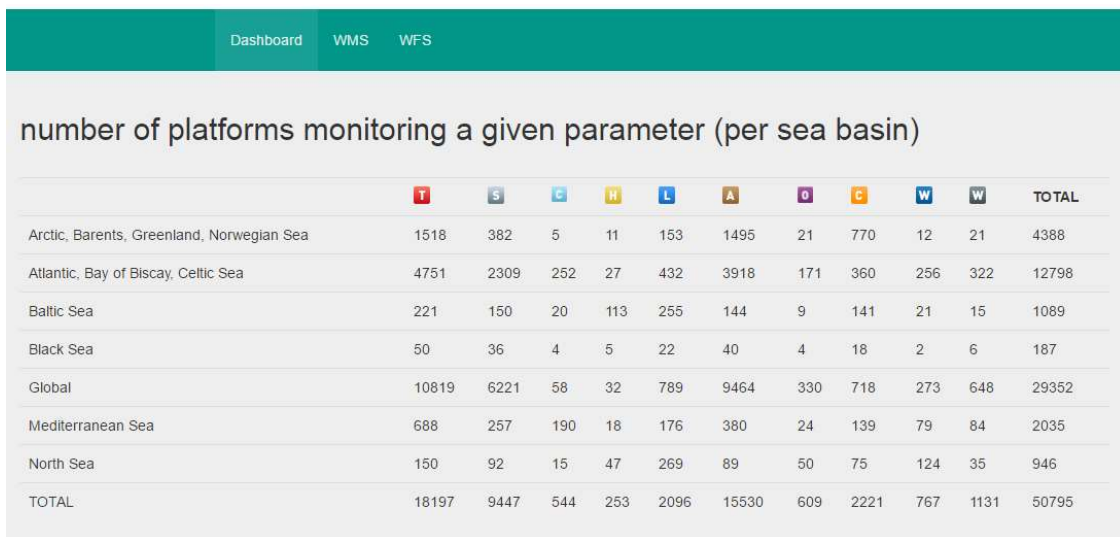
Dashboard WMS WFS

number of platforms monitoring a given parameter (per sea basin)

| | T | S | C | H | L | A | O | C | W | W | TOTAL |
|---|---|---|---|---|---|---|---|---|---|---|---|
| Arctic, Barents, Greenland, Norwegian Sea | 1518 | 382 | 5 | 11 | 153 | 1495 | 21 | 770 | 12 | 21 | 4388 |
| Atlantic, Bay of Biscay, Celtic Sea | 4751 | 2309 | 252 | 27 | 432 | 3918 | 171 | 360 | 256 | 322 | 12798 |
| Baltic Sea | 221 | 150 | 20 | 113 | 255 | 144 | 9 | 141 | 21 | 15 | 1089 |
| Black Sea | 50 | 36 | 4 | 5 | 22 | 40 | 4 | 18 | 2 | 6 | 187 |
| Global | 10819 | 6221 | 58 | 32 | 789 | 9464 | 330 | 718 | 273 | 648 | 29352 |
| Mediterranean Sea | 688 | 257 | 190 | 18 | 176 | 380 | 24 | 139 | 79 | 84 | 2035 |
| North Sea | 150 | 92 | 15 | 47 | 269 | 89 | 50 | 75 | 124 | 35 | 946 |
| TOTAL | 18197 | 9447 | 544 | 253 | 2096 | 15530 | 609 | 2221 | 767 | 1131 | 50795 |